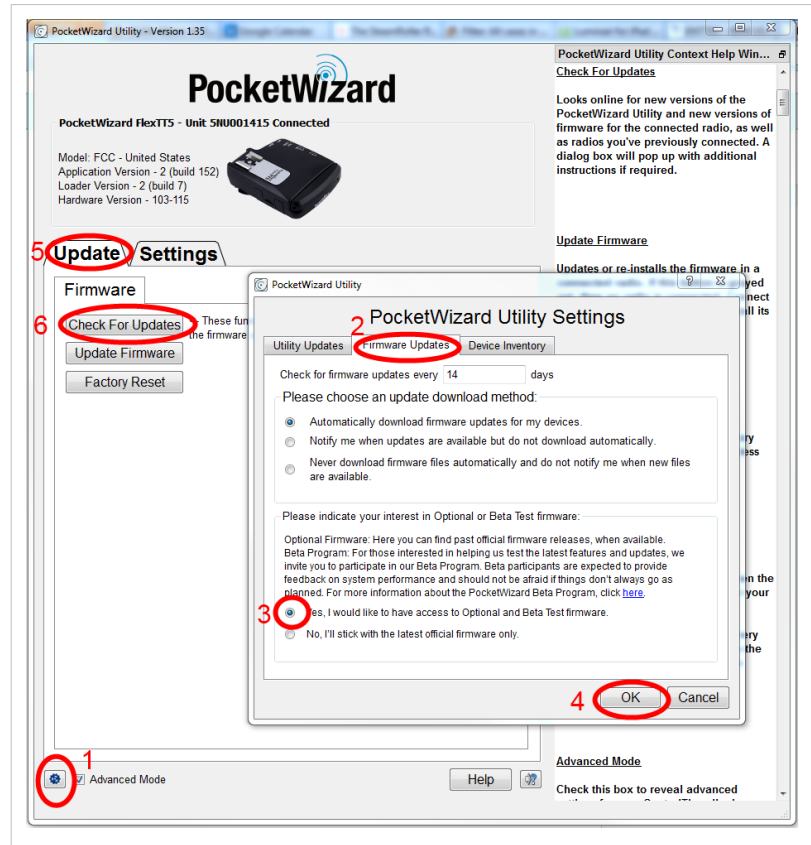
PocketWizard Utility - Version 1.35

PocketWizard

PocketWizard FlexTT5 - Unit 5NU001415 Connected

Model: FCC - United States
Application Version - 2 (build 152)
Loader Version - 2 (build 7)
Hardware Version - 103-115

5 Update Settings

Firmware

6 Check For Updates These fun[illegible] the firmware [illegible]

Update Firmware

Factory Reset

1 Advanced Mode

Help

PocketWizard Utility Context Help Win...

Check For Updates

Looks online for new versions of the PocketWizard Utility and new versions of firmware for the connected radio, as well as radios you've previously connected. A dialog box will pop up with additional instructions if required.

Update Firmware

Updates or re-installs the firmware in a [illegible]

Advanced Mode

Check this box to reveal advanced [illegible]

PocketWizard Utility

PocketWizard Utility Settings

Utility Updates 2 Firmware Updates Device Inventory

Check for firmware updates every 14 days

Please choose an update download method:

Automatically download firmware updates for my devices.

Notify me when updates are available but do not download automatically.

Never download firmware files automatically and do not notify me when new files are available.

Please indicate your interest in Optional or Beta Test firmware:

Optional Firmware: Here you can find past official firmware releases, when available.
Beta Program: For those interested in helping us test the latest features and updates, we invite you to participate in our Beta Program. Beta participants are expected to provide feedback on system performance and should not be afraid if things don't always go as planned. For more information about the PocketWizard Beta Program, click here.

3 Yes, I would like to have access to Optional and Beta Test firmware.

No, I'll stick with the latest official firmware only.

4 OK Cancel